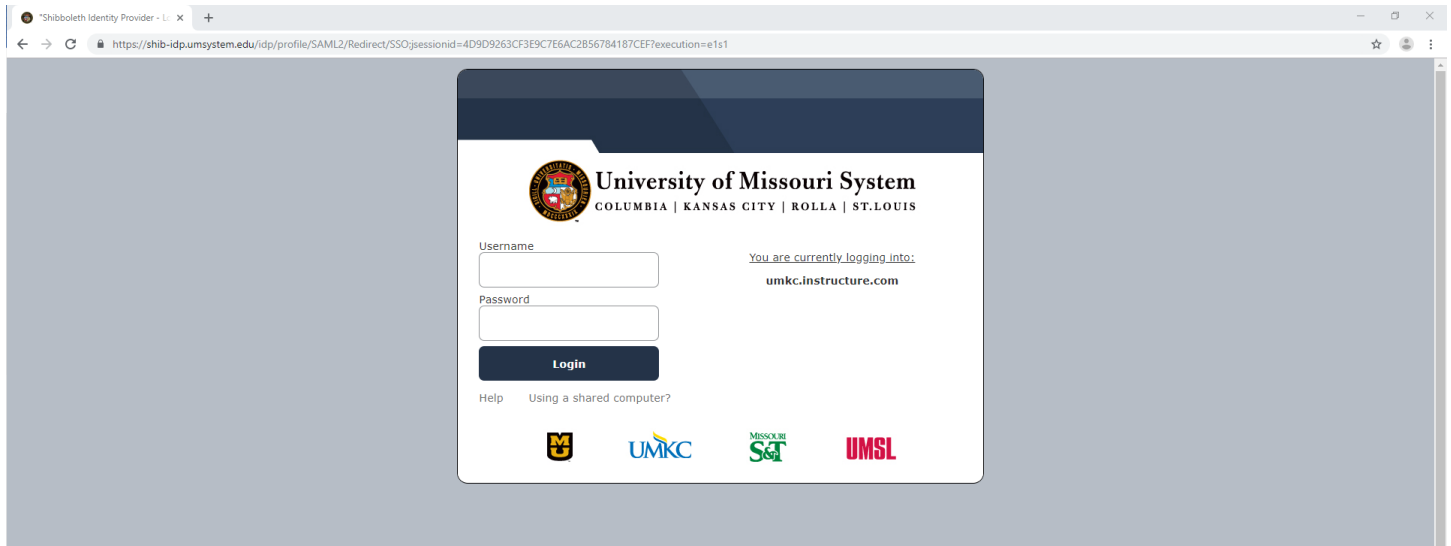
*Shibboleth Identity Provider - L ×

+

https://shib-idp.umsystem.edu/idp/profile/SAML2/Redirect/SSO;jsessionid=4D9D9263CF3E9C7E6AC2B56784187CEF?execution=e1s1

University of Missouri System
COLUMBIA | KANSAS CITY | ROLLA | ST.LOUIS

Username

Password

Login

Help Using a shared computer?

You are currently logging into:

umkc.instructure.com

M

UMKC

MISSOURI S&T

UMSL